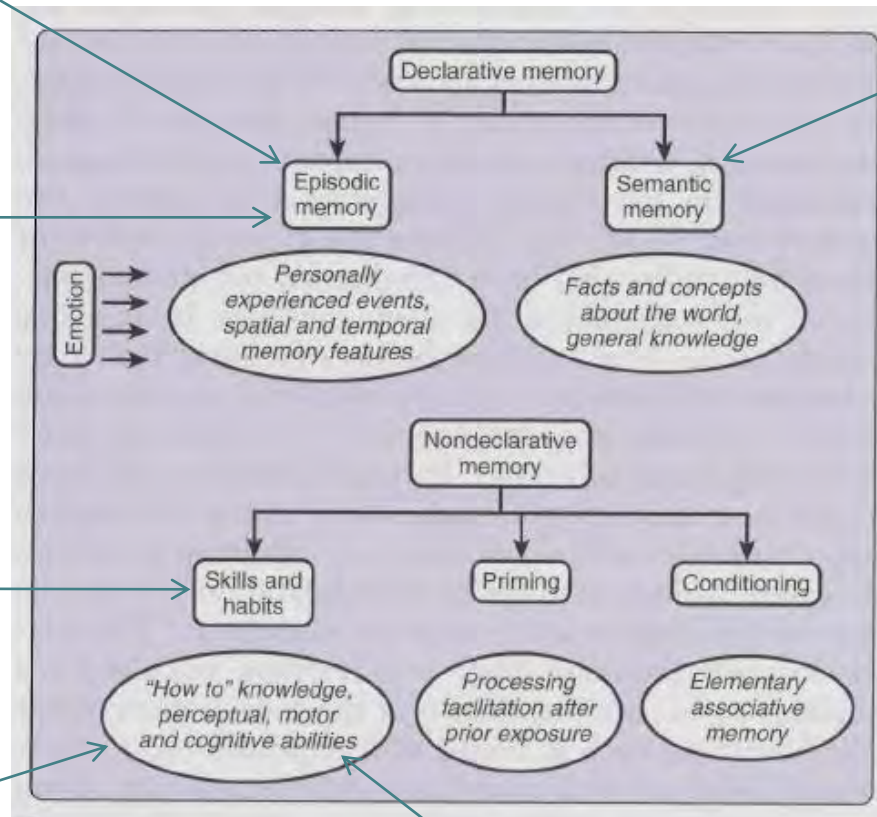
Declarative memory

Episodic memory

Semantic memory

Emotion

Personally experienced events, spatial and temporal memory features

Facts and concepts about the world, general knowledge

Nondeclarative memory

Skills and habits

Priming

Conditioning

"How to" knowledge, perceptual, motor and cognitive abilities

Processing facilitation after prior exposure

Elementary associative memory